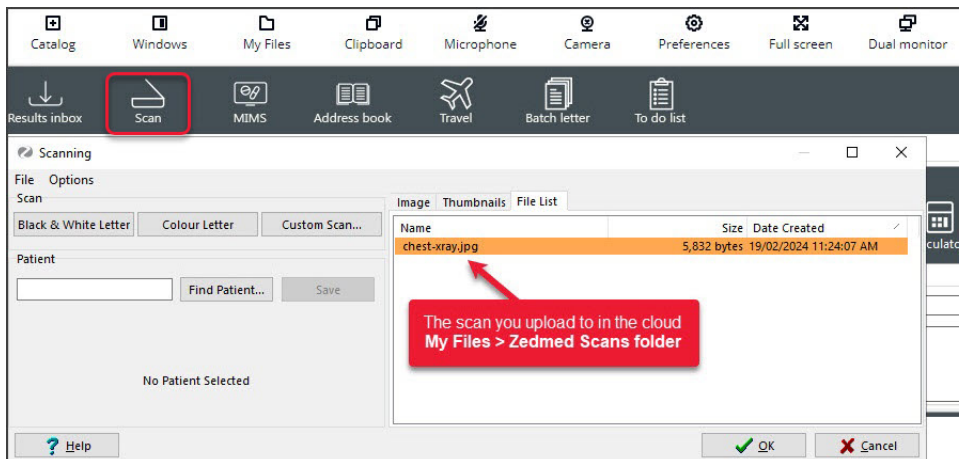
Catalog Windows My Files Clipboard Microphone Camera Preferences Full screen Dual monitor

Results inbox Scan MIMS Address book Travel Batch letter To do list

Scanning

File Options

Scan

Black & White Letter Colour Letter Custom Scan...

Patient

Find Patient... Save

No Patient Selected

Image Thumbnails File List

| Name | Size | Date Created |
|---|---|---|
| chest-xray.jpg | 5,832 bytes | 19/02/2024 11:24:07 AM |

The scan you upload to in the cloud
My Files > Zedmed Scans folder

culato

Help

OK Cancel